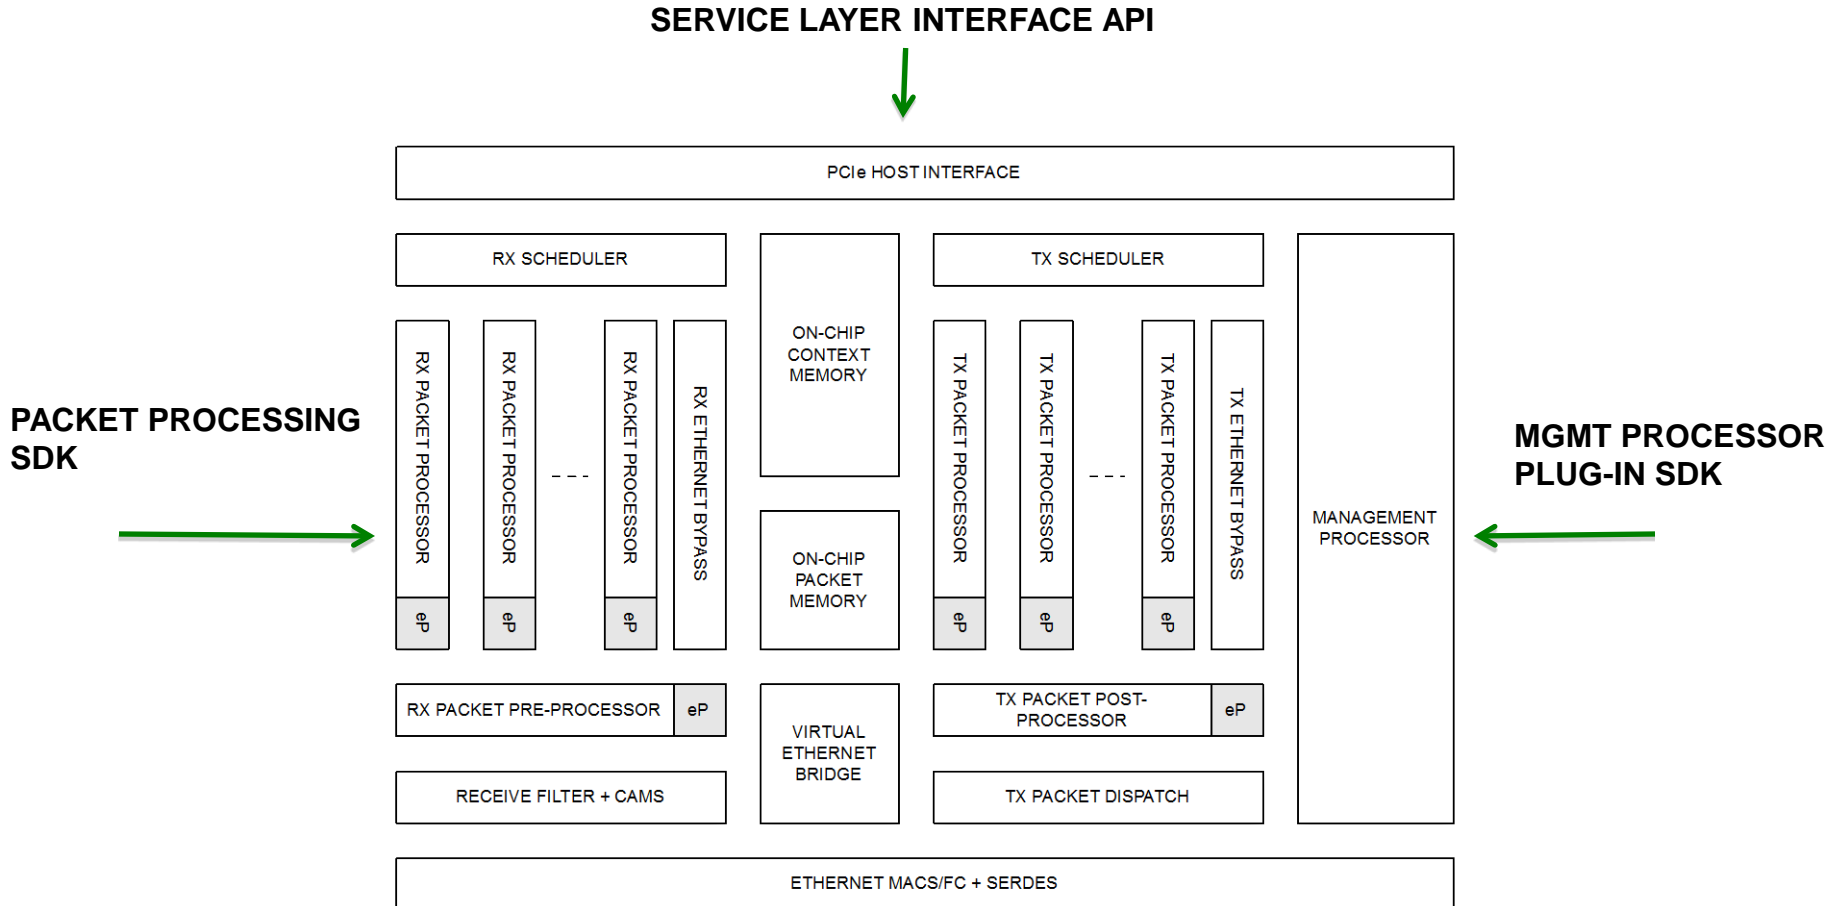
SERVICE LAYER INTERFACE API

PCIe HOST INTERFACE

RX SCHEDULER

ON-CHIP CONTEXT MEMORY

TX SCHEDULER

PACKET PROCESSING SDK

RX PACKET PROCESSOR

eP

RX PACKET PROCESSOR

eP

- - -

RX PACKET PROCESSOR

eP

RX ETHERNET BYPASS

ON-CHIP PACKET MEMORY

TX PACKET PROCESSOR

eP

TX PACKET PROCESSOR

eP

- - -

TX PACKET PROCESSOR

eP

TX ETHERNET BYPASS

MANAGEMENT PROCESSOR

MGMT PROCESSOR PLUG-IN SDK

RX PACKET PRE-PROCESSOR

eP

VIRTUAL ETHERNET BRIDGE

TX PACKET POST-PROCESSOR

eP

RECEIVE FILTER + CAMS

TX PACKET DISPATCH

ETHERNET MACS/FC + SERDES